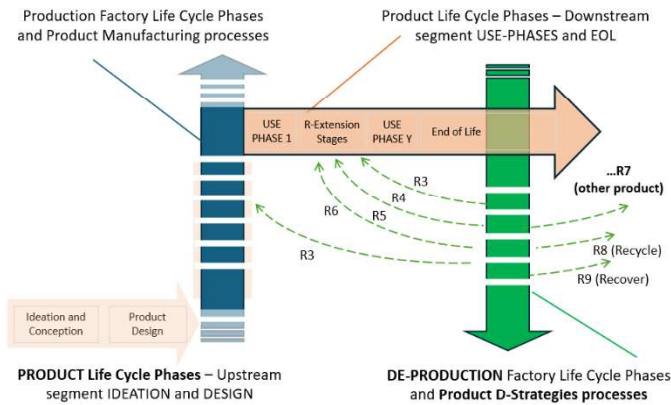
Production Factory Life Cycle Phases and Product Manufacturing processes

Product Life Cycle Phases – Downstream segment USE-PHASES and EOL

USE PHASE 1

R-Extension Stages

USE PHASE Y

End of Life

R3

R4

R6

R5

R3

...R7 (other product)

R8 (Recycle)

R9 (Recover)

Ideation and Conception

Product Design

PRODUCT Life Cycle Phases – Upstream segment IDEATION and DESIGN

DE-PRODUCTION Factory Life Cycle Phases and Product D-Strategies processes